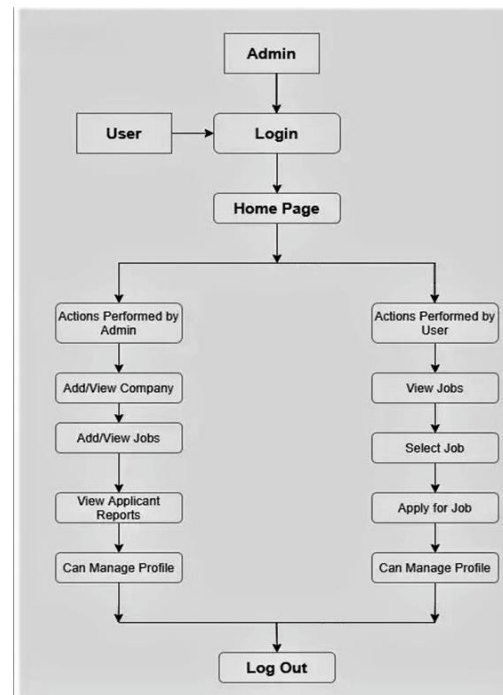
Admin

User

Login

Home Page

Actions Performed by Admin

Add/View Company

Add/View Jobs

View Applicant Reports

Can Manage Profile

Actions Performed by User

View Jobs

Select Job

Apply for Job

Can Manage Profile

Log Out